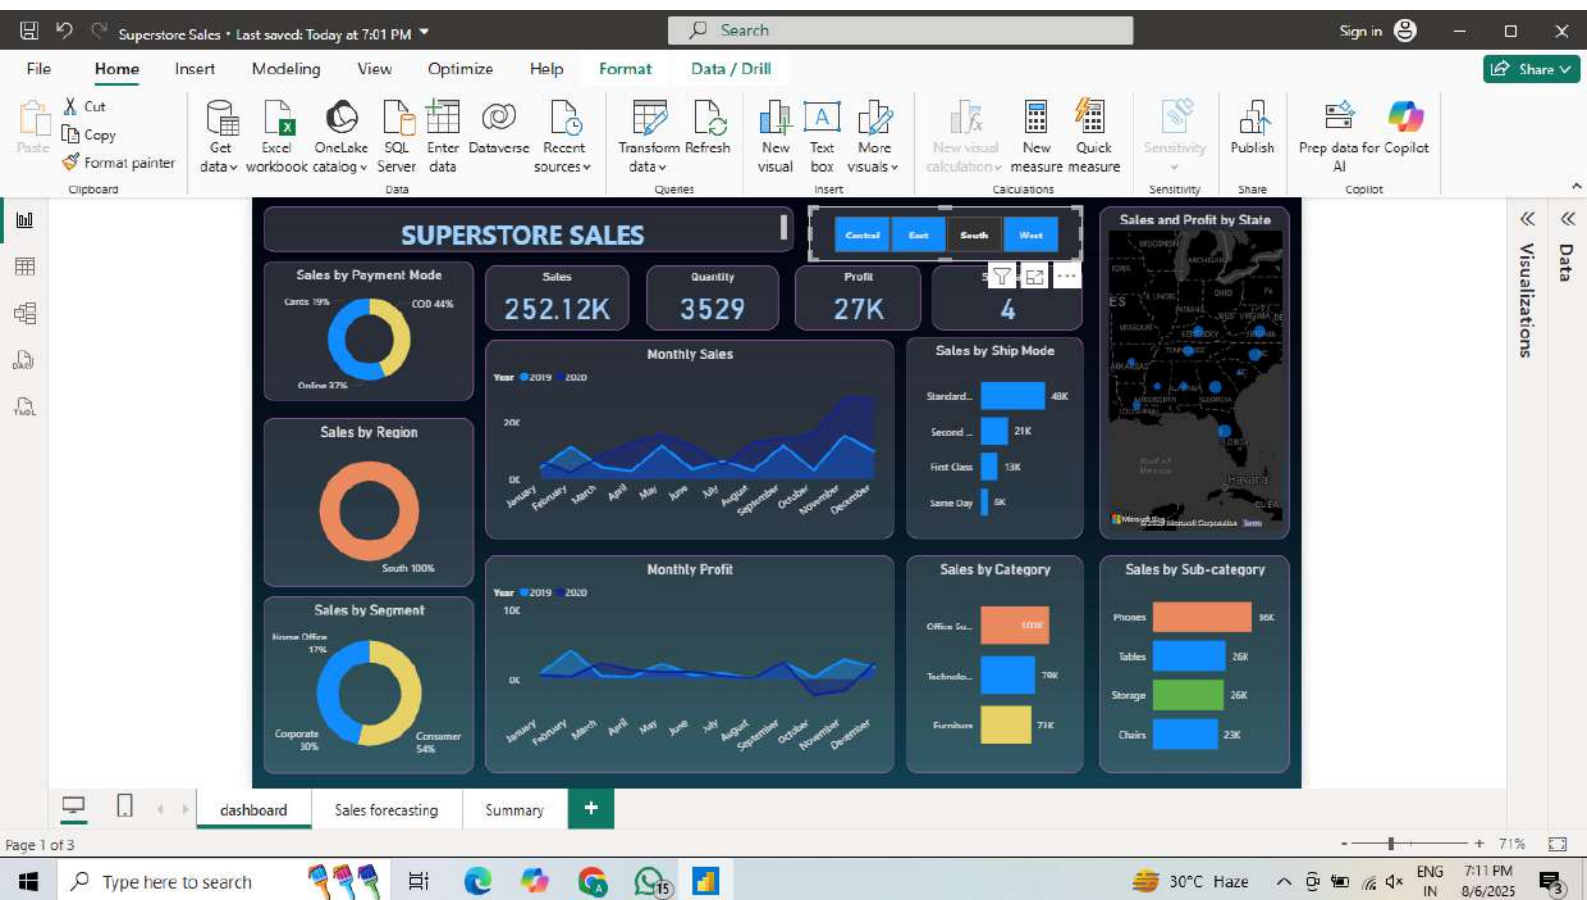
Superstore Sales • Last saved: Today at 7:01 PM

Search

Sign in

File Home Insert Modeling View Optimize Help Format Data / Drill

Share

Paste Cut Copy Format painter Clipboard

Get data Excel workbook OneLake catalog SQL Server Enter data Dataverse Recent sources Data

Transform data Refresh Queries

New visual Text box More visuals Insert

New visual calculation New measure Quick measure Calculations

Sensitivity Sensitivity

Publish Share

Prep data for AI Copilot Copilot

SUPERSTORE SALES

Central East South West

Sales and Profit by State

Sales by Payment Mode

Cards 19% COD 44% Online 37%

Sales 252.12K

Quantity 3529

Profit 27K

4

Monthly Sales

Year 2019 2020

20K 0K

January February March April May June July August September October November December

Sales by Ship Mode

Standard... 48K
Second ... 21K
First Class 13K
Same Day 6K

Sales by Region

South 100%

Monthly Profit

Year 2019 2020

10K 0K

January February March April May June July August September October November December

Sales by Category

Office Su... 103K
Technolo... 79K
Furniture 71K

Sales by Sub-category

Phones 36K
Tables 26K
Storage 26K
Chairs 23K

Sales by Segment

Home Office 17%
Corporate 30%
Consumer 54%

Visualizations

Data

dashboard Sales forecasting Summary +

Page 1 of 3

71%

Type here to search

30°C Haze

ENG IN

7:11 PM 8/6/2025